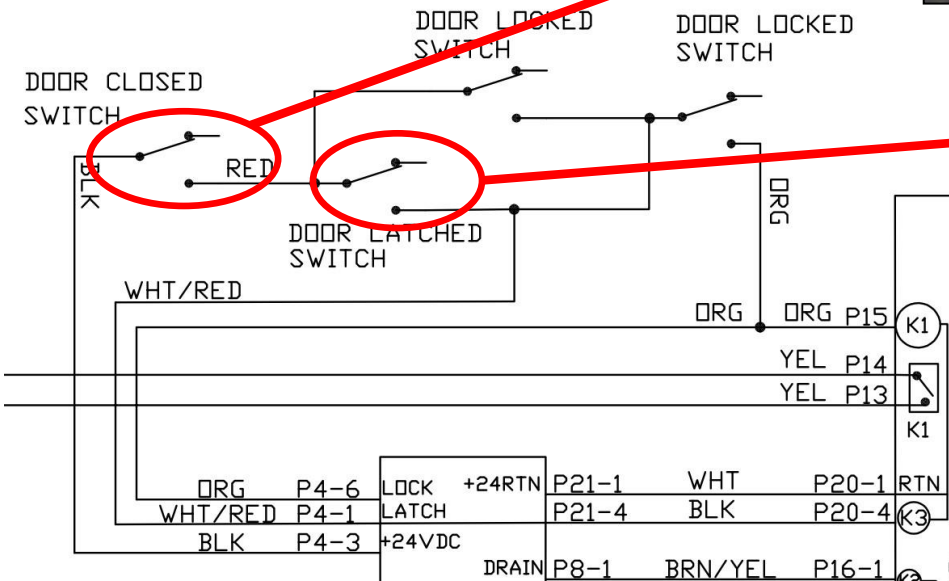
DOOR LOCKED SWITCH

DOOR LOCKED SWITCH

DOOR CLOSED SWITCH

BLK

RED

DOOR LATCHED SWITCH

ORG

WHT/RED

ORG

ORG P15

K1

YEL P14

YEL P13

K1

ORG P4-6

WHT/RED P4-1

BLK P4-3

LOCK

LATCH

+24VDC

+24RTN

DRAIN

P21-1

P21-4

P8-1

WHT

BLK

BRN/YEL

P20-1

P20-4

P16-1

RTN

K3